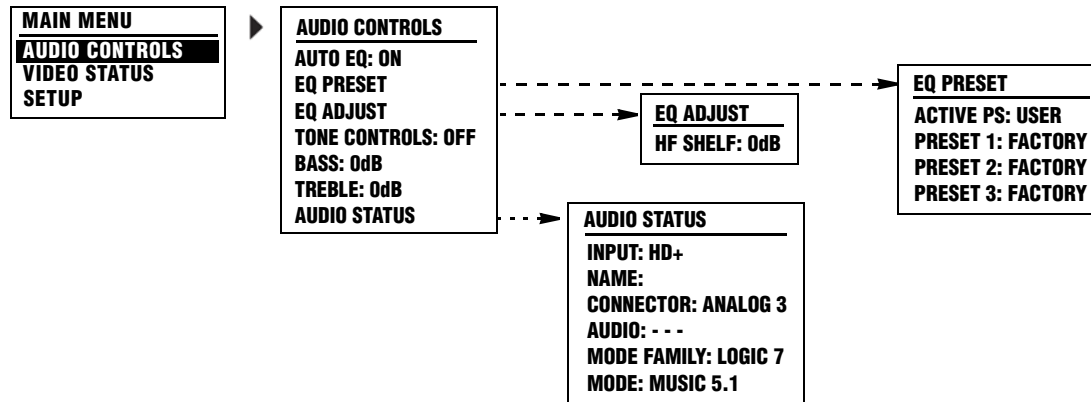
MAIN MENU
AUDIO CONTROLS
VIDEO STATUS
SETUP

AUDIO CONTROLS
AUTO EQ: ON
EQ PRESET
EQ ADJUST
TONE CONTROLS: OFF
BASS: 0dB
TREBLE: 0dB
AUDIO STATUS

EQ ADJUST
HF SHELF: 0dB

EQ PRESET
ACTIVE PS: USER
PRESET 1: FACTORY
PRESET 2: FACTORY
PRESET 3: FACTORY

AUDIO STATUS
INPUT: HD+
NAME:
CONNECTOR: ANALOG 3
AUDIO: - - -
MODE FAMILY: LOGIC 7
MODE: MUSIC 5.1